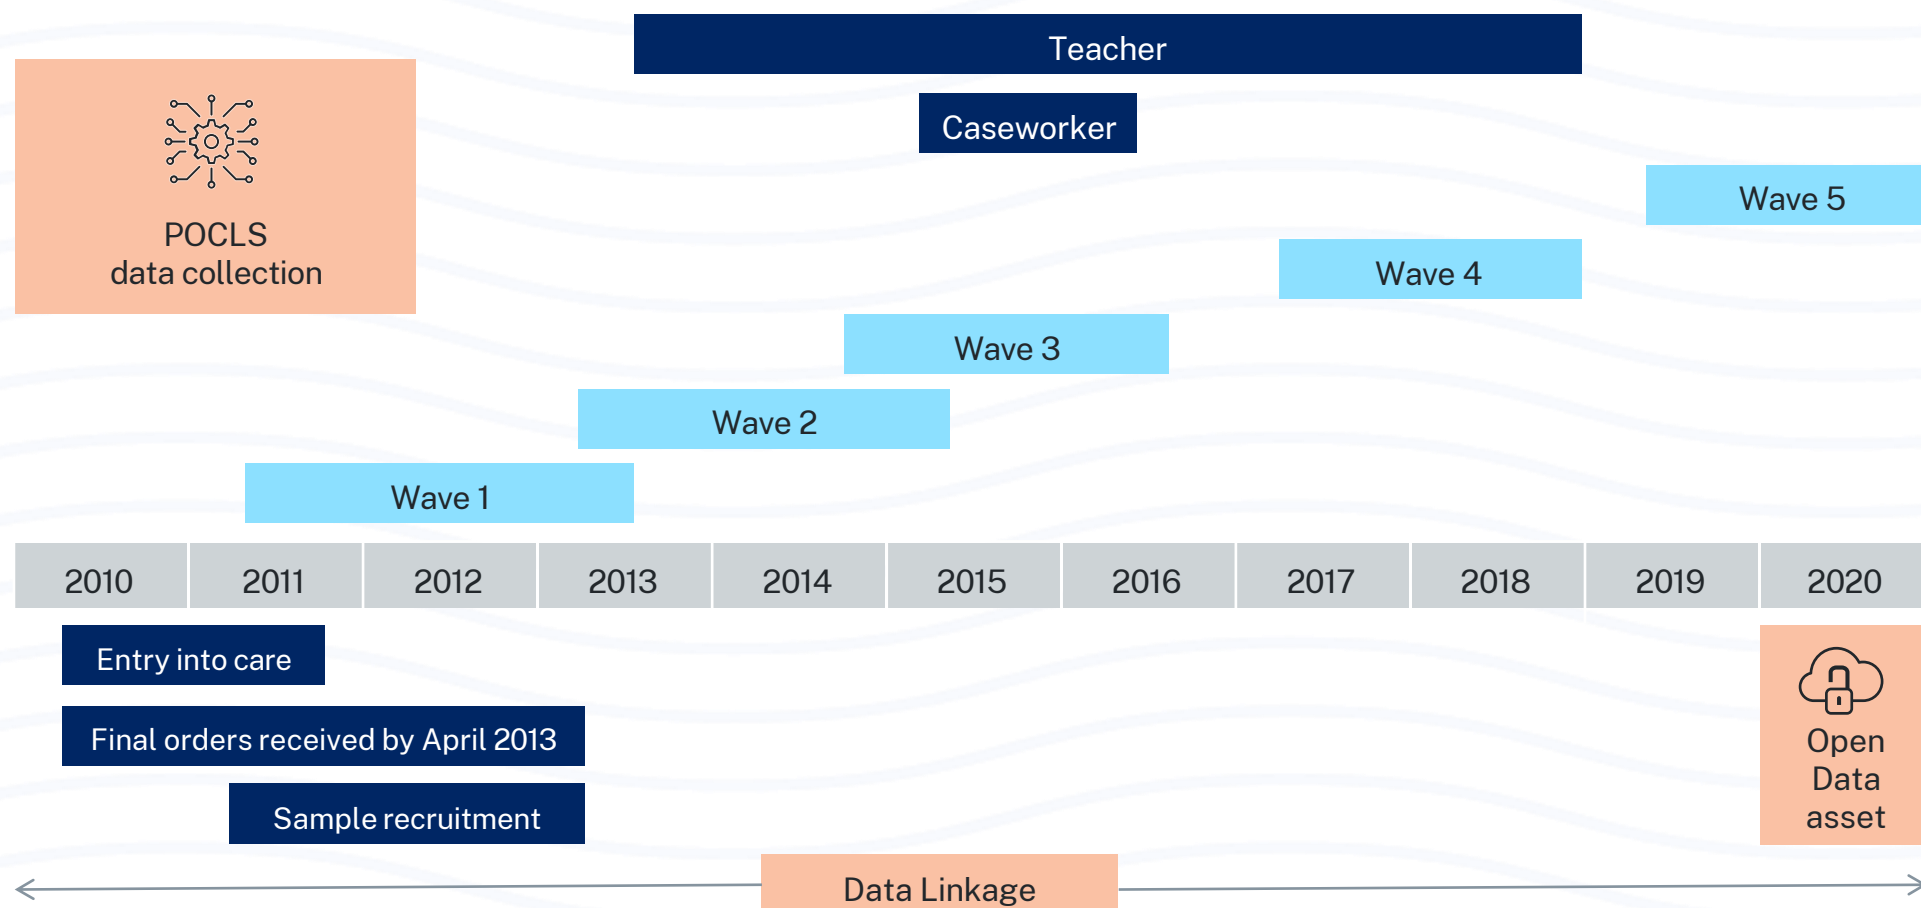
Teacher

Caseworker

POCLS
data collection

Wave 5

Wave 4

Wave 3

Wave 2

Wave 1

| 2010 | 2011 | 2012 | 2013 | 2014 | 2015 | 2016 | 2017 | 2018 | 2019 | 2020 |
|---|---|---|---|---|---|---|---|---|---|---|

Entry into care

Final orders received by April 2013

Sample recruitment

Open Data asset

Data Linkage